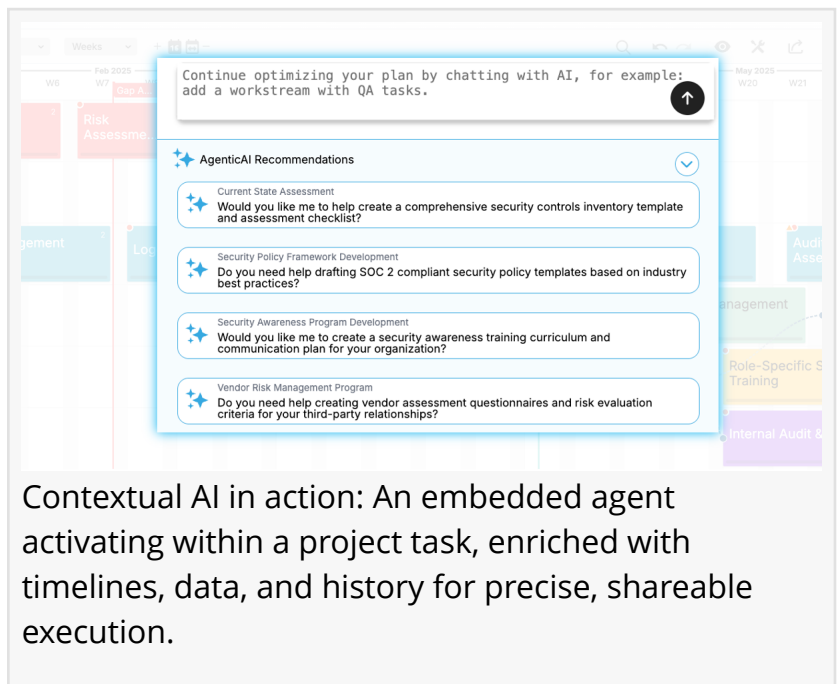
Weeks

Feb 2025

W6 W7

Gap A...

Risk Assessme...

gement

Lo

May 2025

W20 W21

Audi Asse

nagement

Role-Specific S Training

Internal Audit &

Continue optimizing your plan by chatting with AI, for example: add a workstream with QA tasks.

AgenticAI Recommendations

Current State Assessment
Would you like me to help create a comprehensive security controls inventory template and assessment checklist?

Security Policy Framework Development
Do you need help drafting SOC 2 compliant security policy templates based on industry best practices?

Security Awareness Program Development
Would you like me to create a security awareness training curriculum and communication plan for your organization?

Vendor Risk Management Program
Do you need help creating vendor assessment questionnaires and risk evaluation criteria for your third-party relationships?

Contextual AI in action: An embedded agent activating within a project task, enriched with timelines, data, and history for precise, shareable execution.